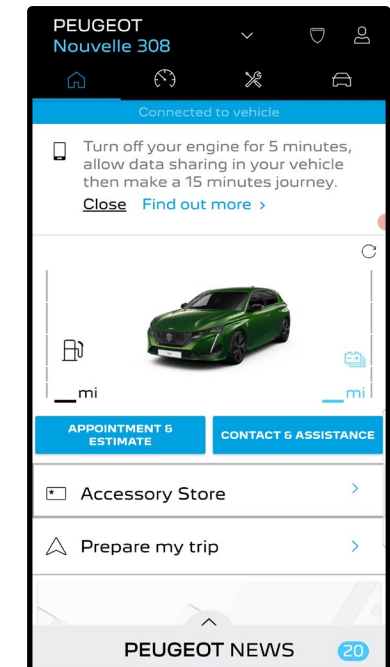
PEUGEOT
Nouvelle 308

Connected to vehicle

Turn off your engine for 5 minutes, allow data sharing in your vehicle then make a 15 minutes journey.

Close Find out more ›

__mi

__mi

APPOINTMENT & ESTIMATE

CONTACT & ASSISTANCE

Accessory Store ›

Prepare my trip ›

PEUGEOT NEWS 20